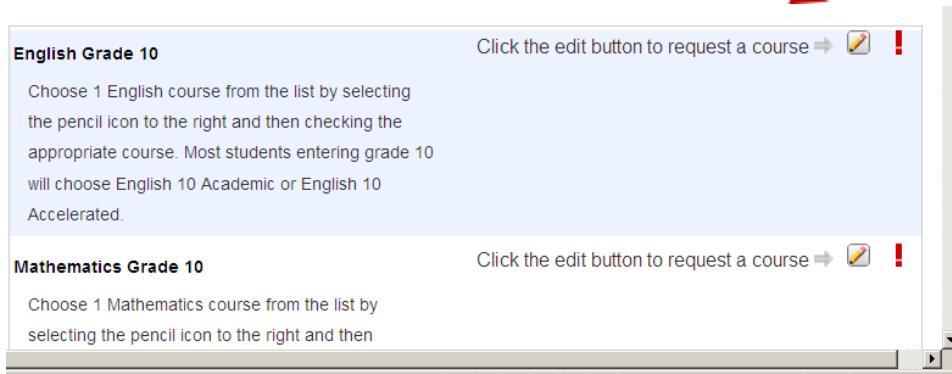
English Grade 10

Click the edit button to request a course ⇒ !

Choose 1 English course from the list by selecting the pencil icon to the right and then checking the appropriate course. Most students entering grade 10 will choose English 10 Academic or English 10 Accelerated.

Mathematics Grade 10

Click the edit button to request a course ⇒ !

Choose 1 Mathematics course from the list by selecting the pencil icon to the right and then